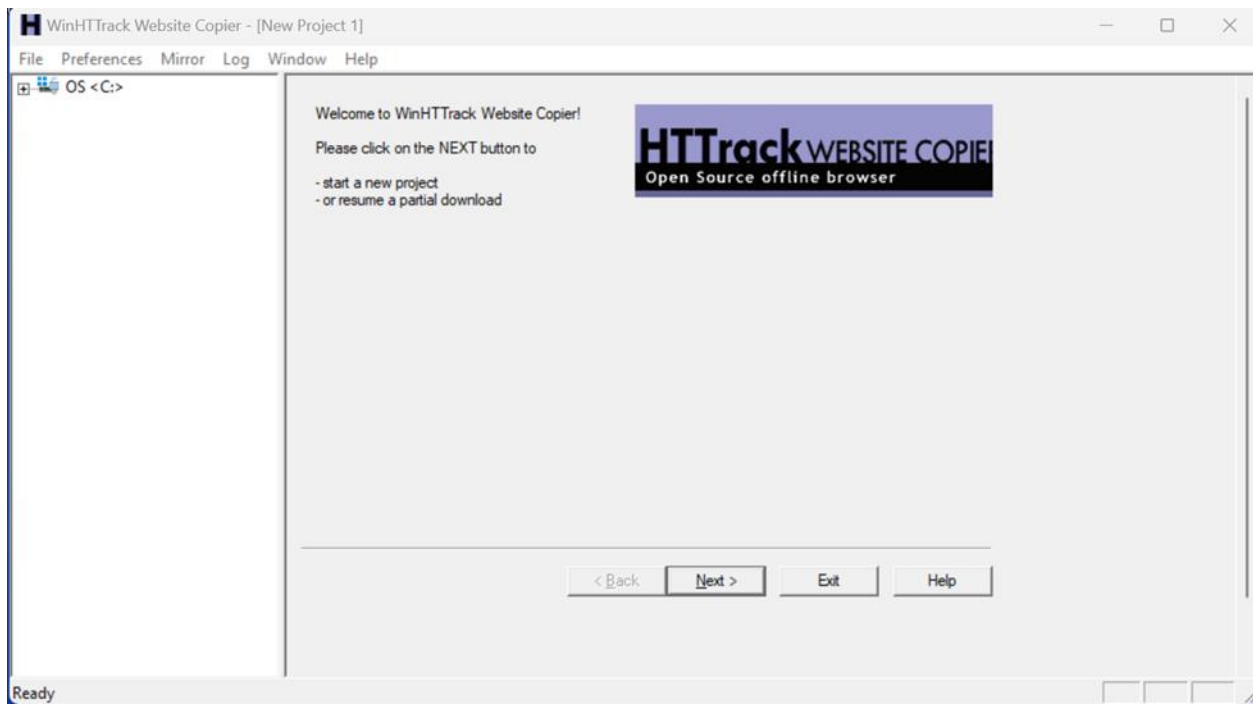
WinHTTrack Website Copier - [New Project 1]

File Preferences Mirror Log Window Help

OS <C:>

Welcome to WinHTTrack Website Copier!

Please click on the NEXT button to

- start a new project
- or resume a partial download

HTTrack WEBSITE COPIE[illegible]
Open Source offline browser

< Back | Next > | Exit | Help

Ready